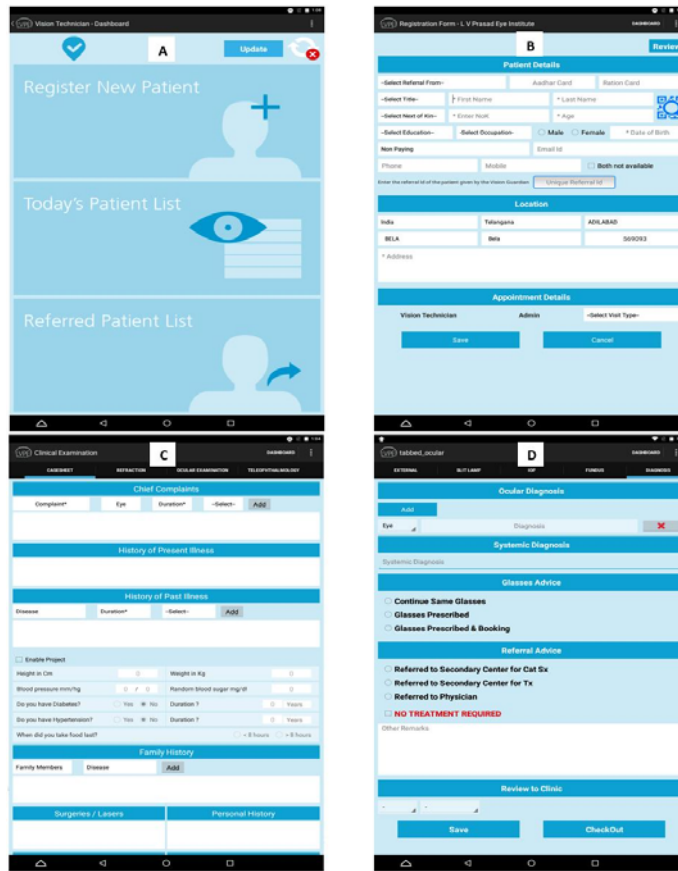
Vision Technician - Dashboard

A

Update

Register New Patient

Today's Patient List

Referred Patient List

Registration Form - L V Prasad Eye Institute

DASHBOARD

B

Review

Patient Details

-Select Referral From-

Aadhar Card

Ration Card

-Select Title-

First Name

* Last Name

-Select Next of Kin-

* Enter NoK

* Age

-Select Education-

-Select Occupation-

Male

Female

* Date of Birth

Non Paying

Email Id

Phone

Mobile

Both not available

Enter the referral id of the patient given by the Vision Guardian

Unique Referral Id

Location

India

Telangana

ADILABAD

BELA

Bela

509093

* Address

Appointment Details

Vision Technician

Admin

-Select Visit Type-

Save

Cancel

Clinical Examination

DASHBOARD

C

CASESHEET

REFRACTION

OCULAR EXAMINATION

TELEOPHTHALMOLOGY

Chief Complaints

Complaint*

Eye

Duration*

-Select-

Add

History of Present Illness

History of Past Illness

Disease

Duration*

-Select-

Add

Enable Project

Height in Cm

0

Weight in Kg

0

Blood pressure mm/hg

0 / 0

Random blood sugar mg/dl

0

Do you have Diabetes?

Yes

No

Duration ?

0

Years

Do you have Hypertension?

Yes

No

Duration ?

0

Years

When did you take food last?

< 8 hours

> 8 hours

Family History

Family Members

Disease

Add

Surgeries / Lasers

Personal History

tabbed_ocular

DASHBOARD

D

EXTERNAL

SLIT LAMP

IOP

FUNDUS

DIAGNOSIS

Ocular Diagnosis

Add

Eye

Diagnosis

Systemic Diagnosis

Systemic Diagnosis

Glasses Advice

Continue Same Glasses

Glasses Prescribed

Glasses Prescribed & Booking

Referral Advice

Referred to Secondary Center for Cat Sx

Referred to Secondary Center for Tx

Referred to Physician

NO TREATMENT REQUIRED

Other Remarks

Review to Clinic

Save

CheckOut